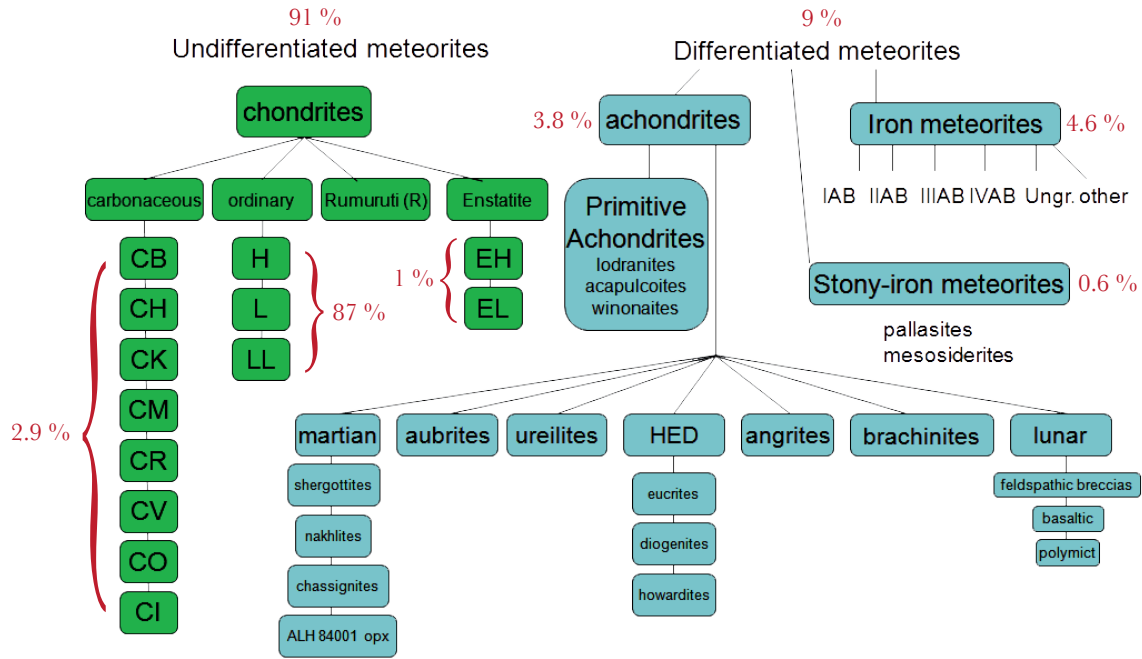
91 %
Undifferentiated meteorites

9 %
Differentiated meteorites

chondrites

carbonaceous
ordinary
Rumuruti (R)
Enstatite

CB
CH
CK
CM
CR
CV
CO
CI

2.9 %

H
L
LL

87 %

1 %
EH
EL

3.8 %
achondrites

Primitive Achondrites
lodranites
acapulcoites
winonaites

Iron meteorites
4.6 %

IAB
IIAB
IIIAB
IVAB
Ungr.
other

Stony-iron meteorites
0.6 %

pallasites
mesosiderites

martian
shergottites
nakhlites
chassignites
ALH 84001 opx

aubrites
ureilites

HED
eucrites
diogenites
howardites

angrites
brachinites

lunar
feldspathic breccias
basaltic
polymict